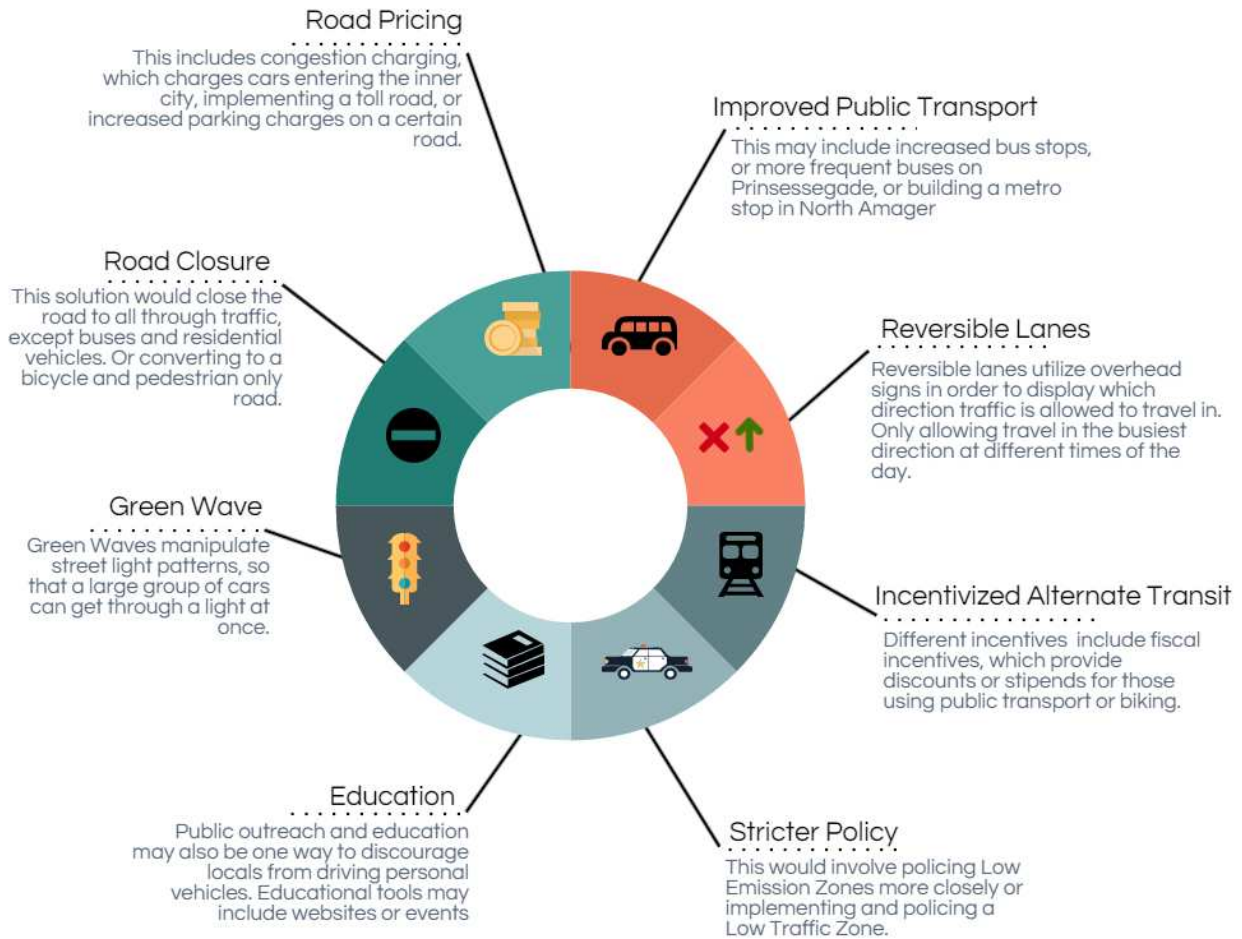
Road Pricing

This includes congestion charging, which charges cars entering the inner city, implementing a toll road, or increased parking charges on a certain road.

Improved Public Transport

This may include increased bus stops, or more frequent buses on Prinsessegade, or building a metro stop in North Amager

Road Closure

This solution would close the road to all through traffic, except buses and residential vehicles. Or converting to a bicycle and pedestrian only road.

Reversible Lanes

Reversible lanes utilize overhead signs in order to display which direction traffic is allowed to travel in. Only allowing travel in the busiest direction at different times of the day.

Green Wave

Green Waves manipulate street light patterns, so that a large group of cars can get through a light at once.

Incentivized Alternate Transit

Different incentives include fiscal incentives, which provide discounts or stipends for those using public transport or biking.

Education

Public outreach and education may also be one way to discourage locals from driving personal vehicles. Educational tools may include websites or events

Stricter Policy

This would involve policing Low Emission Zones more closely or implementing and policing a Low Traffic Zone.